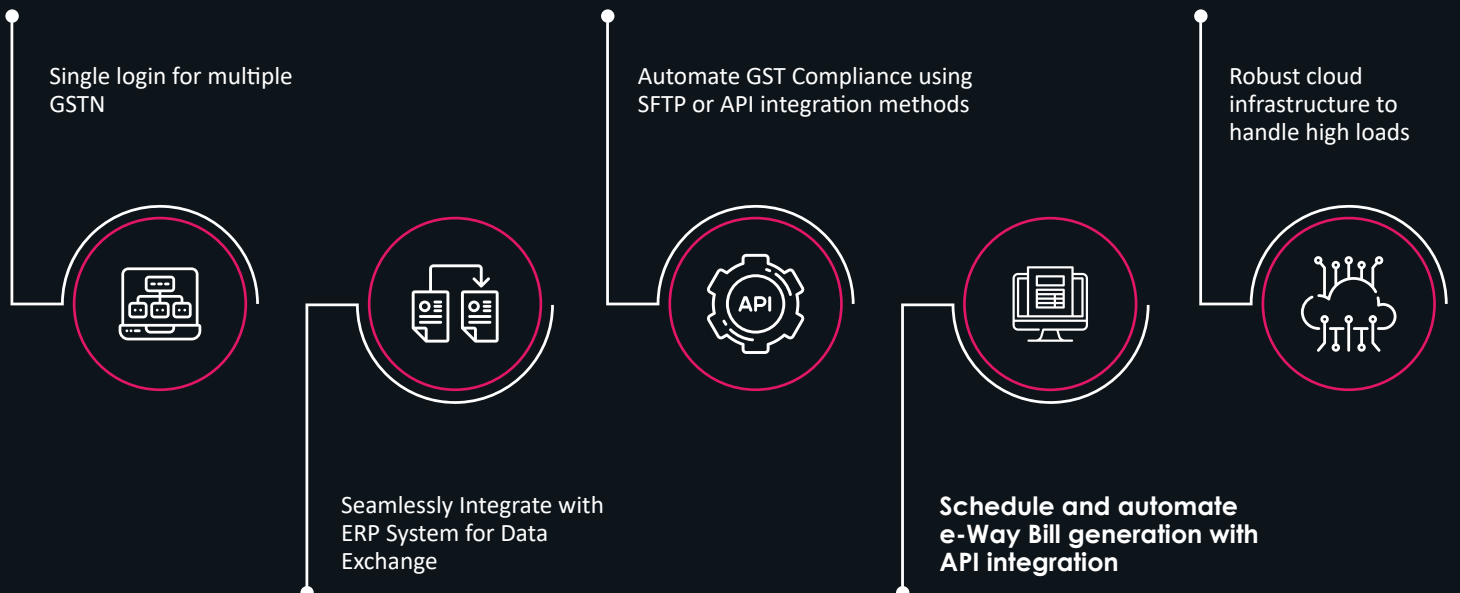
Single login for multiple GSTN

Seamlessly Integrate with ERP System for Data Exchange

Automate GST Compliance using SFTP or API integration methods

API

Schedule and automate e-Way Bill generation with API integration

Robust cloud infrastructure to handle high loads